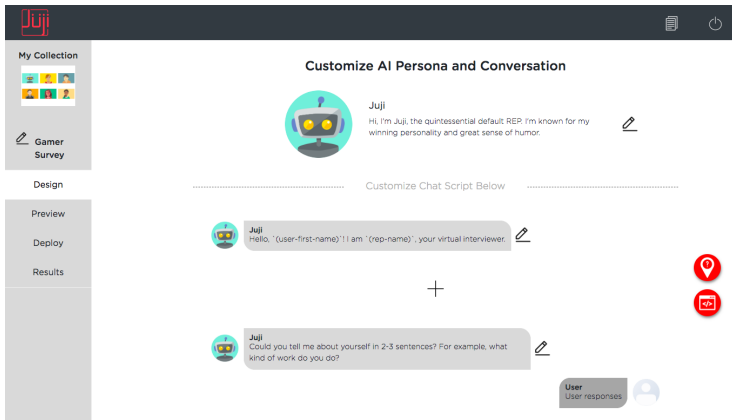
Juji

My Collection

Gamer Survey

Design

Preview

Deploy

Results

Customize AI Persona and Conversation

Juji

Hi, I'm Juji, the quintessential default REP. I'm known for my winning personality and great sense of humor.

Customize Chat Script Below

Juji
Hello, `(user-first-name)`! I am `(rep-name)`, your virtual interviewer.

+

Juji
Could you tell me about yourself in 2-3 sentences? For example, what kind of work do you do?

User
User responses